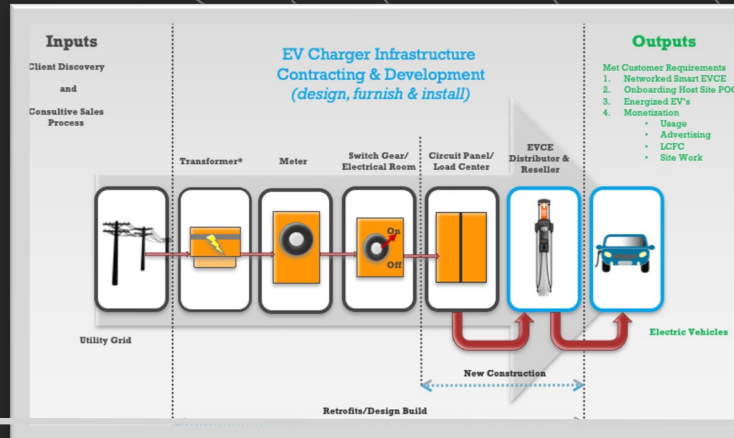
Inputs

Client Discovery

and

Consultive Sales Process

EV Charger Infrastructure Contracting & Development (design, furnish & install)

Outputs

Met Customer Requirements
1. Networked Smart EVCE
2. Onboarding Host Site POC
3. Energized EV's
4. Monetization
• Usage
• Advertising
• LCFC
• Site Work

Transformer*

Meter

Switch Gear/ Electrical Room

Circuit Panel/ Load Center

EVCE Distributor & Reseller

On

Off

Utility Grid

Electric Vehicles

New Construction

Retrofits/Design Build